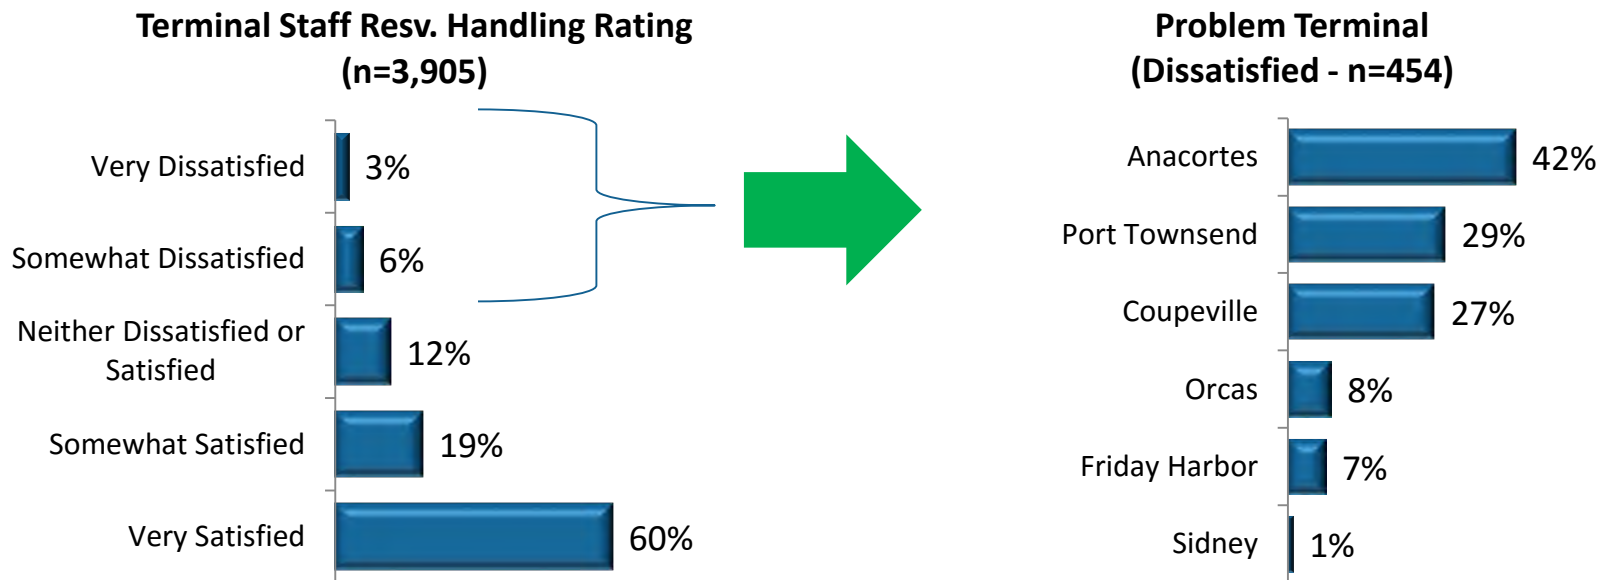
Terminal Staff Resv. Handling Rating (n=3,905)

Very Dissatisfied 3%
Somewhat Dissatisfied 6%
Neither Dissatisfied or Satisfied 12%
Somewhat Satisfied 19%
Very Satisfied 60%

Problem Terminal (Dissatisfied - n=454)

Anacortes 42%
Port Townsend 29%
Coupeville 27%
Orcas 8%
Friday Harbor 7%
Sidney 1%